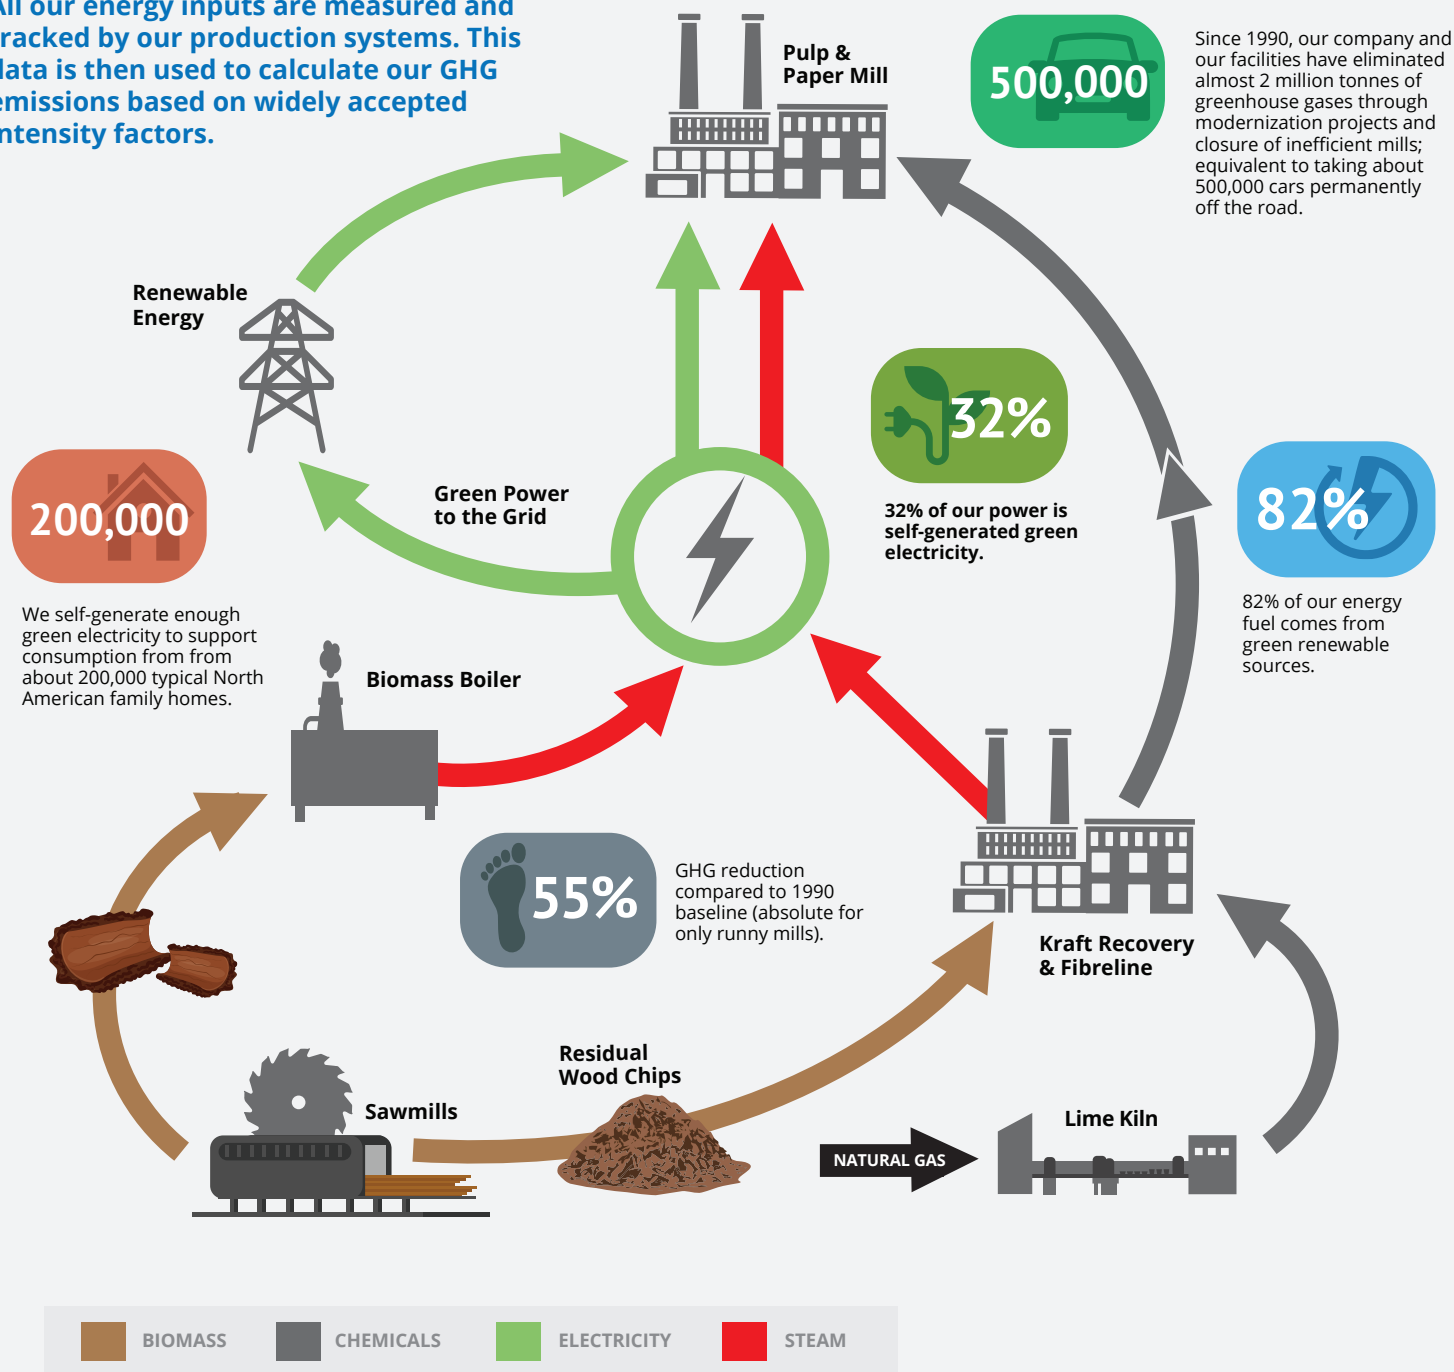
All our energy inputs are measured and racked by our production systems. This lata is then used to calculate our GHG emissions based on widely accepted ntensity factors.

Pulp & Paper Mill

500,000

Since 1990, our company and our facilities have eliminated almost 2 million tonnes of greenhouse gases through modernization projects and closure of inefficient mills; equivalent to taking about 500,000 cars permanently off the road.

Renewable Energy

32%

32% of our power is self-generated green electricity.

Green Power to the Grid

200,000

We self-generate enough green electricity to support consumption from from about 200,000 typical North American family homes.

82%

82% of our energy fuel comes from green renewable sources.

Biomass Boiler

55%

GHG reduction compared to 1990 baseline (absolute for only runny mills).

Kraft Recovery & Fibreline

Residual Wood Chips

Sawmills

NATURAL GAS

Lime Kiln

BIOMASS CHEMICALS ELECTRICITY STEAM